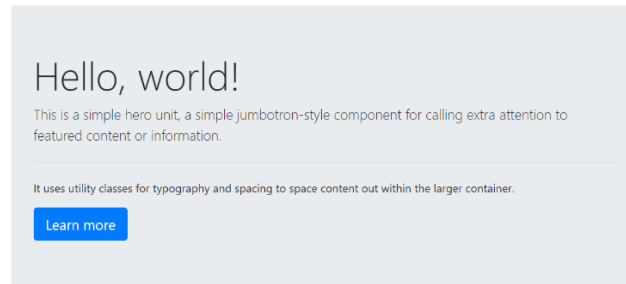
Hello, world!

This is a simple hero unit, a simple jumbotron-style component for calling extra attention to featured content or information.

It uses utility classes for typography and spacing to space content out within the larger container.

Learn more